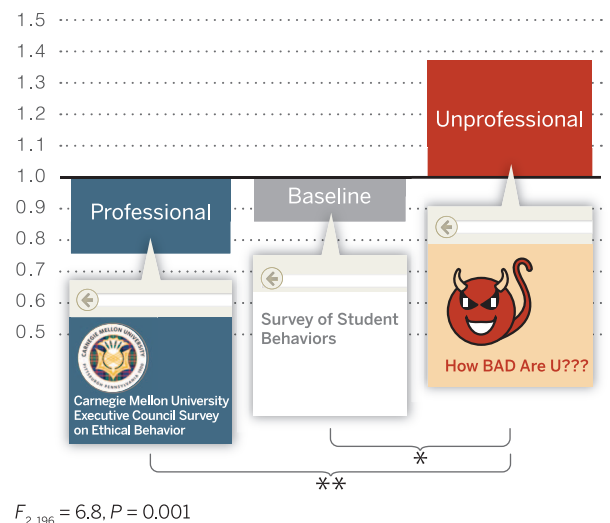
1.5
1.4
1.3
1.2
1.1
1.0
0.9
0.8
0.7
0.6
0.5

Professional

Baseline

Unprofessional

CARNEGIE MELLON UNIVERSITY PITTSBURGH PENNSYLVANIA 1900

Carnegie Mellon University Executive Council Survey on Ethical Behavior

Survey of Student Behaviors

How BAD Are U???

*

**

$F_{2,196} = 6.8, P = 0.001$